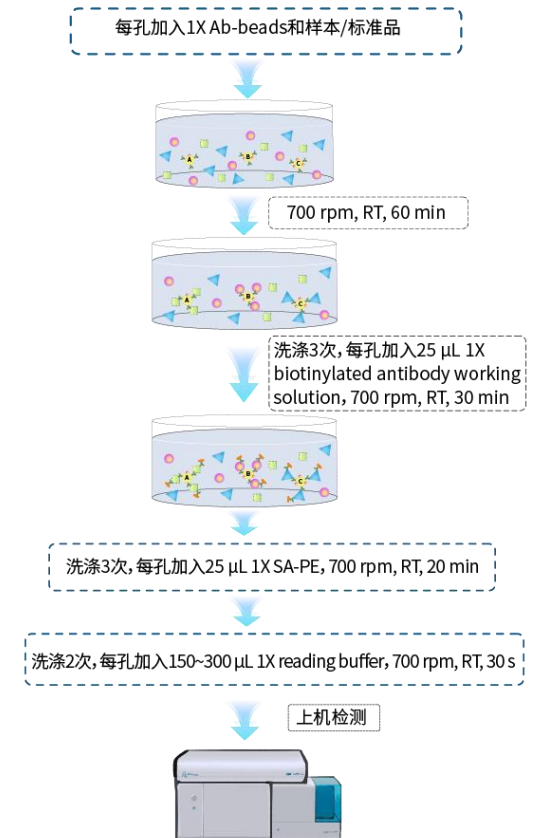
每孔加入1X Ab-beads和样本/标准品

A B C

700 rpm, RT, 60 min

A B C

洗涤3次，每孔加入25 µL 1X biotinylated antibody working solution, 700 rpm, RT, 30 min

A B C

洗涤3次，每孔加入25 µL 1X SA-PE, 700 rpm, RT, 20 min

洗涤2次，每孔加入150~300 µL 1X reading buffer, 700 rpm, RT, 30 s

上机检测